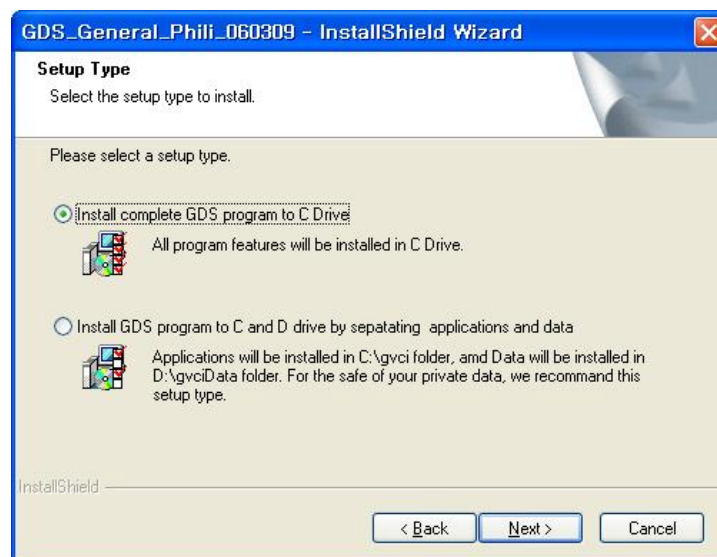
GDS_General_Phili_060309 - InstallShield Wizard

Setup Type

Select the setup type to install.

Please select a setup type.

Install complete GDS program to C Drive

All program features will be installed in C Drive.

Install GDS program to C and D drive by sepatating applications and data

Applications will be installed in C:\gvci folder, amd Data will be installed in D:\gvciData folder. For the safe of your private data, we recommand this setup type.

InstallShield

< Back

Next >

Cancel